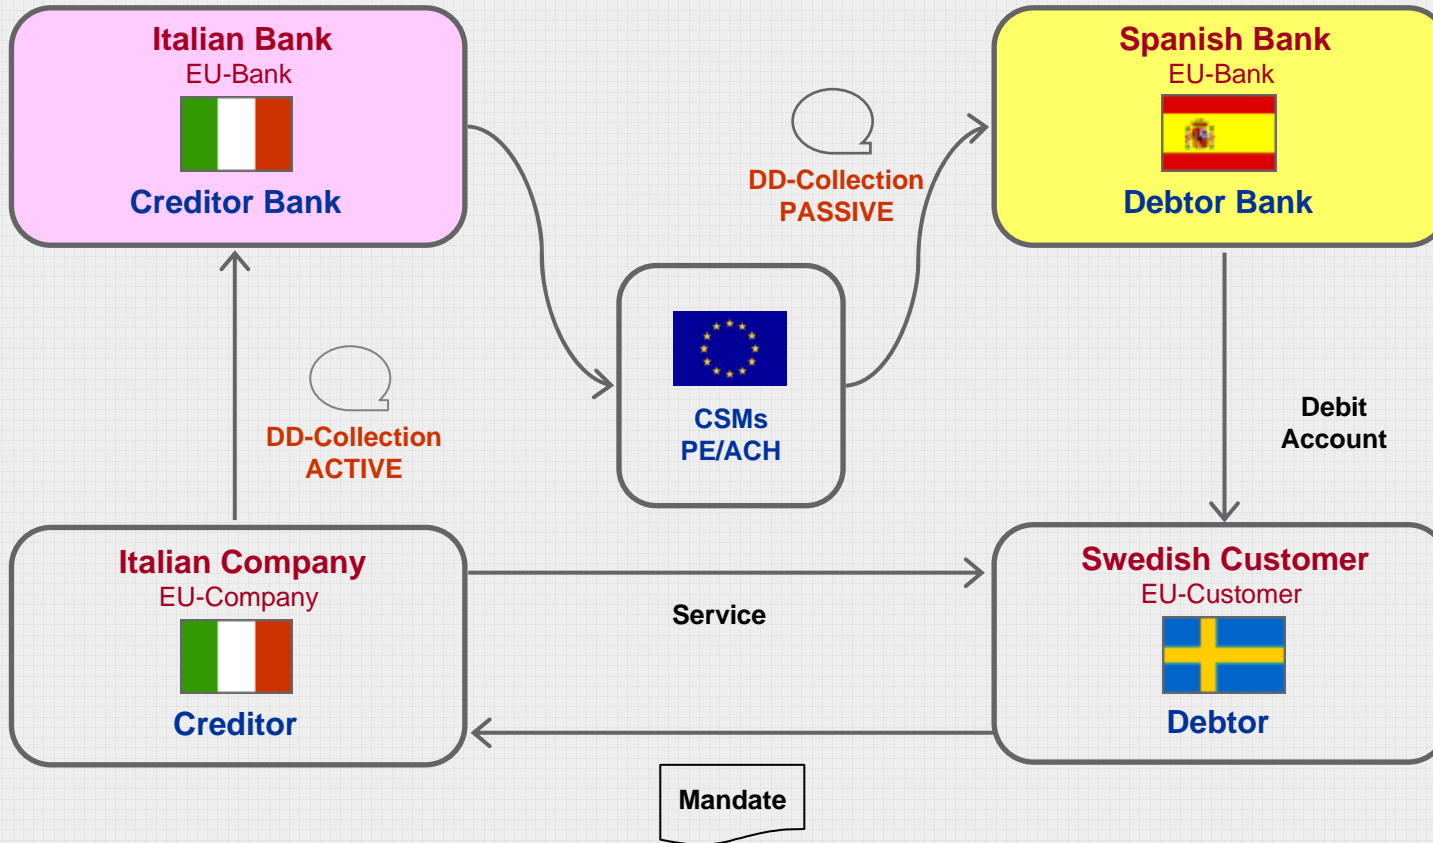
Italian Bank
EU-Bank
Creditor Bank

DD-Collection
PASSIVE

Spanish Bank
EU-Bank
Debtor Bank

CSMs
PE/ACH

DD-Collection
ACTIVE

Debit
Account

Italian Company
EU-Company
Creditor

Service

Swedish Customer
EU-Customer
Debtor

Mandate